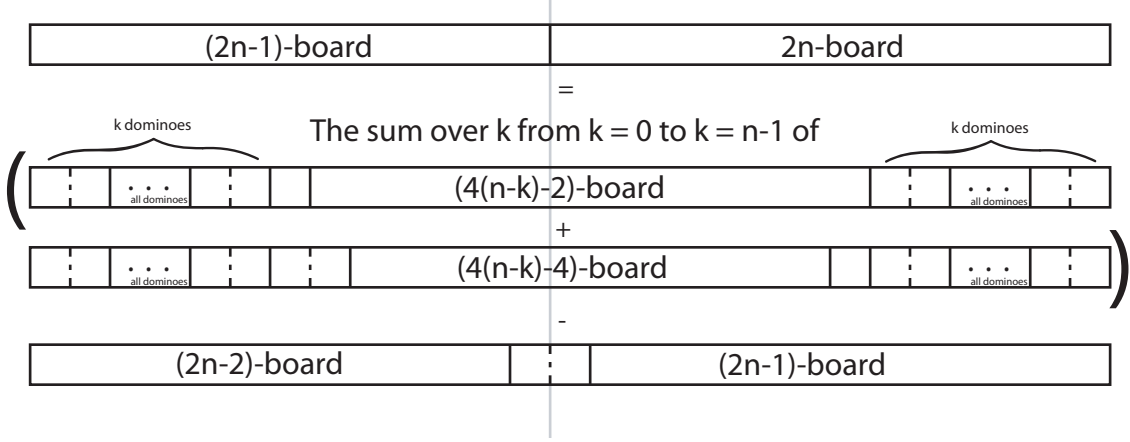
(2n-1)-board

2n-board

=

k dominoes

The sum over k from k = 0 to k = n-1 of

k dominoes

(

. . .
all dominoes

(4(n-k)-2)-board

. . .
all dominoes

+

. . .
all dominoes

(4(n-k)-4)-board

. . .
all dominoes

)

-

(2n-2)-board

(2n-1)-board